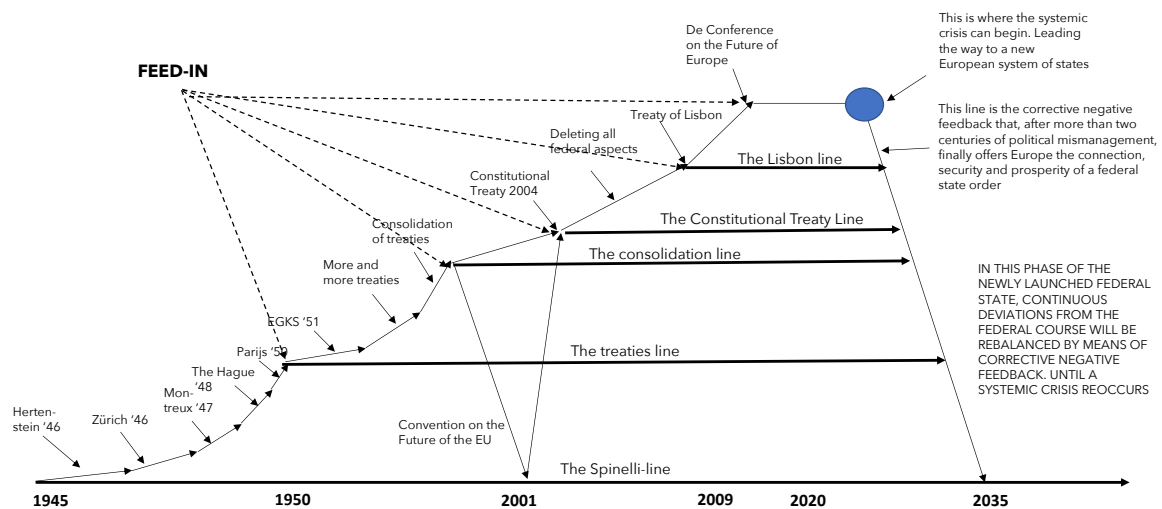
FEED-IN

De Conference on the Future of Europe

This is where the systemic crisis can begin. Leading the way to a new European system of states

This line is the corrective negative feedback that, after more than two centuries of political mismanagement, finally offers Europe the connection, security and prosperity of a federal state order

Treaty of Lisbon

Deleting all federal aspects

The Lisbon line

Constitutional Treaty 2004

The Constitutional Treaty Line

Consolidation of treaties

The consolidation line

More and more treaties

EGKS '51

Parijs '50

The Hague '48

Mon-treux '47

Zürich '46

Herten-stein '46

The treaties line

IN THIS PHASE OF THE NEWLY LAUNCHED FEDERAL STATE, CONTINUOUS DEVIATIONS FROM THE FEDERAL COURSE WILL BE REBALANCED BY MEANS OF CORRECTIVE NEGATIVE FEEDBACK. UNTIL A SYSTEMIC CRISIS REOCCURS

Convention on the Future of the EU

The Spinelli-line

1945 1950 2001 2009 2020 2035